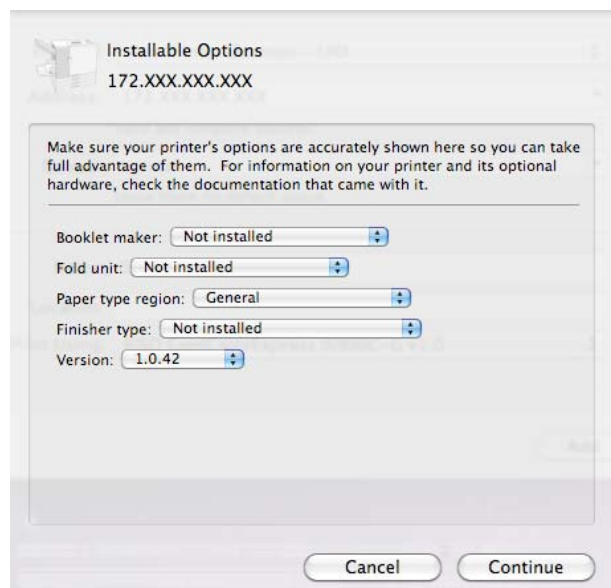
Installable Options
172.XXX.XXX.XXX

Make sure your printer's options are accurately shown here so you can take full advantage of them. For information on your printer and its optional hardware, check the documentation that came with it.

Booklet maker: Not installed

Fold unit: Not installed

Paper type region: General

Finisher type: Not installed

Version: 1.0.42

Cancel

Continue